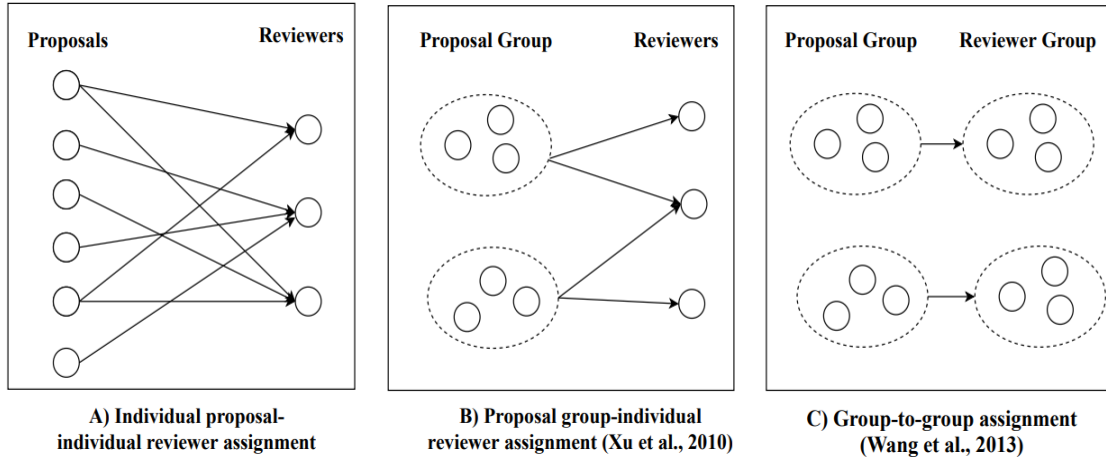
Proposals

Reviewers

Proposal Group

Reviewers

Proposal Group

Reviewer Group

A) Individual proposal-individual reviewer assignment

B) Proposal group-individual reviewer assignment (Xu et al., 2010)

C) Group-to-group assignment (Wang et al., 2013)